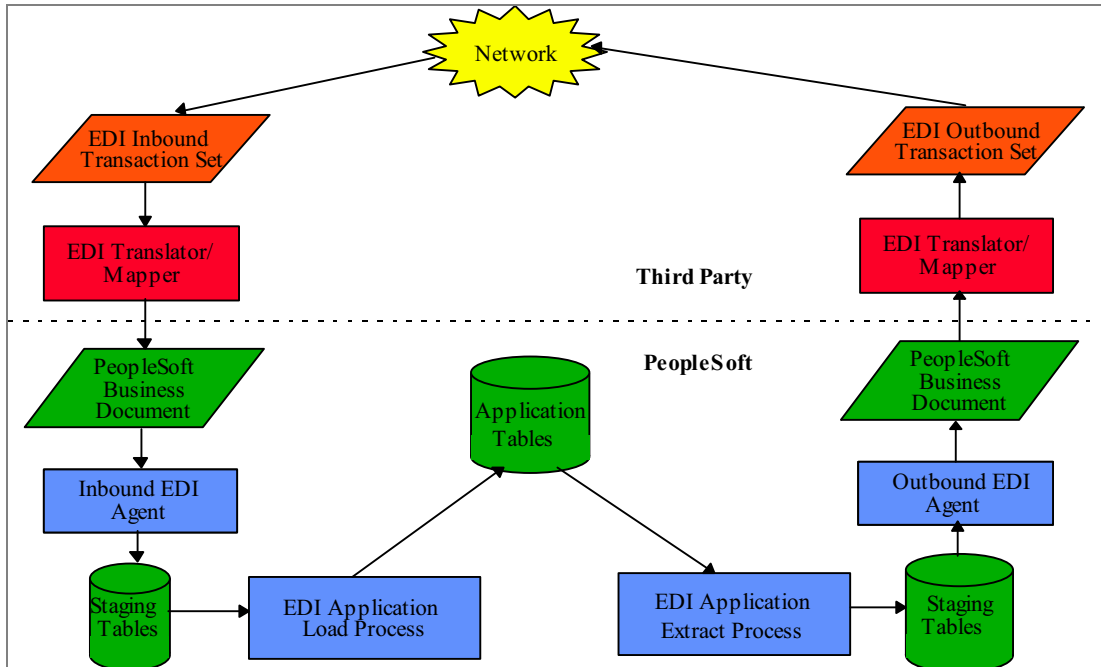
Network

EDI Inbound Transaction Set

EDI Outbound Transaction Set

EDI Translator/ Mapper

Third Party

EDI Translator/ Mapper

PeopleSoft

PeopleSoft Business Document

Application Tables

PeopleSoft Business Document

Inbound EDI Agent

Outbound EDI Agent

Staging Tables

EDI Application Load Process

EDI Application Extract Process

Staging Tables